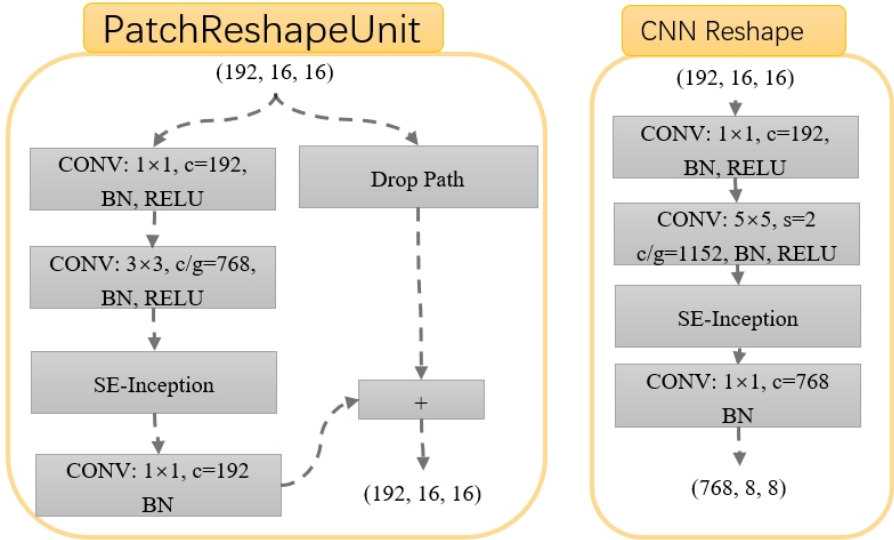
PatchReshapeUnit

(192, 16, 16)

CONV: 1×1, c=192, BN, RELU

CONV: 3×3, c/g=768, BN, RELU

SE-Inception

CONV: 1×1, c=192 BN

Drop Path

+

(192, 16, 16)

CNN Reshape

(192, 16, 16)

CONV: 1×1, c=192, BN, RELU

CONV: 5×5, s=2 c/g=1152, BN, RELU

SE-Inception

CONV: 1×1, c=768 BN

(768, 8, 8)